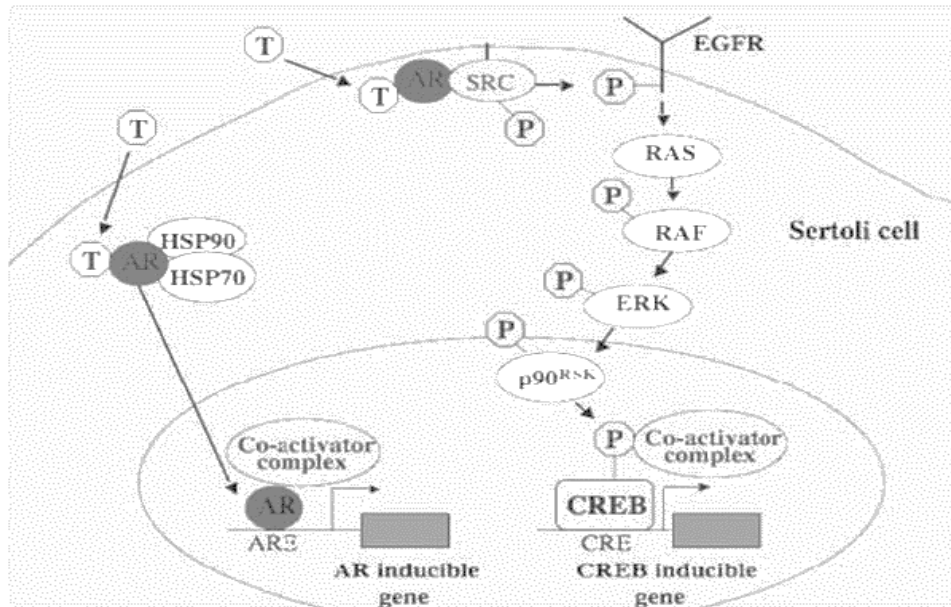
T

T AR SRC

P

P

EGFR

T

RAS

P

RAF

Sertoli cell

T AR HSP90 HSP70

P

ERK

P

$p90^{RSK}$

Co-activator complex

P Co-activator complex

AR

ARE

CREB

CRE

AR inducible gene

CREB inducible gene